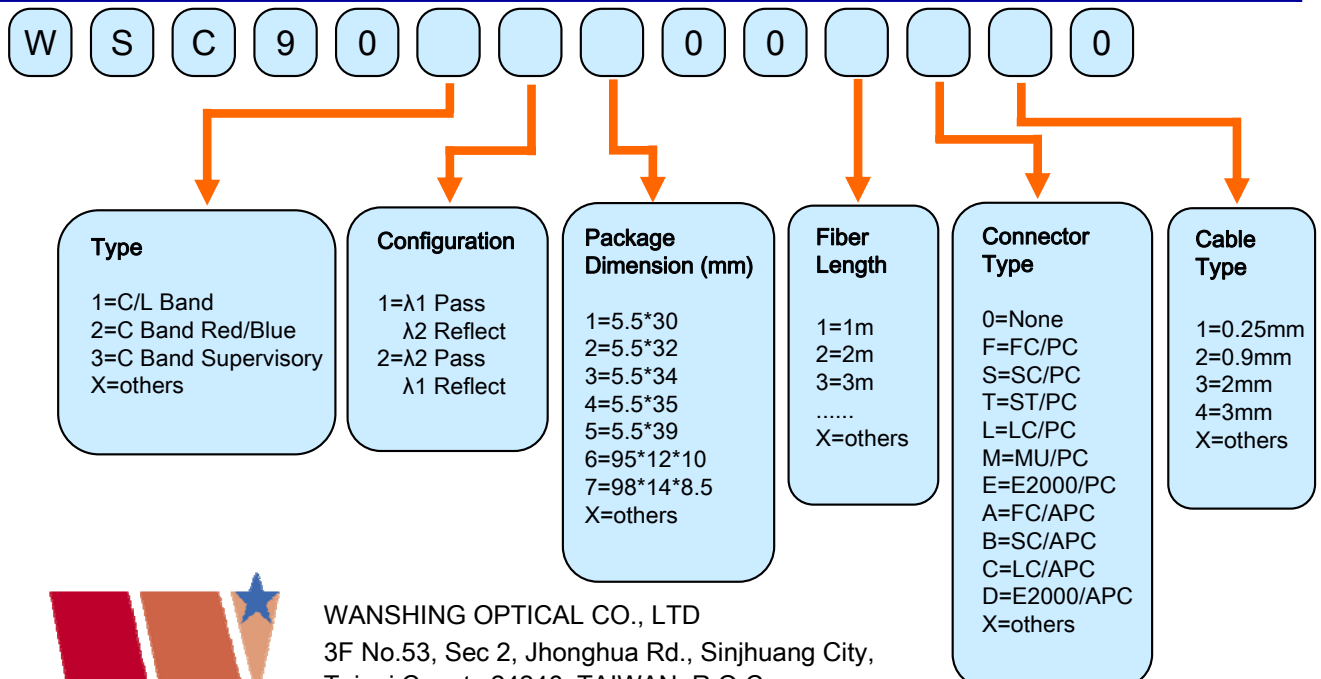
W S C 9 0 0 0 0

Type

1=C/L Band
2=C Band Red/Blue
3=C Band Supervisory
X=others

Configuration

1=λ1 Pass
λ2 Reflect
2=λ2 Pass
λ1 Reflect

Package Dimension (mm)

1=5.5*30
2=5.5*32
3=5.5*34
4=5.5*35
5=5.5*39
6=95*12*10
7=98*14*8.5
X=others

Fiber Length

1=1m
2=2m
3=3m
......
X=others

Connector Type

0=None
F=FC/PC
S=SC/PC
T=ST/PC
L=LC/PC
M=MU/PC
E=E2000/PC
A=FC/APC
B=SC/APC
C=LC/APC
D=E2000/APC
X=others

Cable Type

1=0.25mm
2=0.9mm
3=2mm
4=3mm
X=others

WANSHING OPTICAL CO., LTD
3F No.53, Sec 2, Jhonghua Rd., Sinjhuang City,
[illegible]